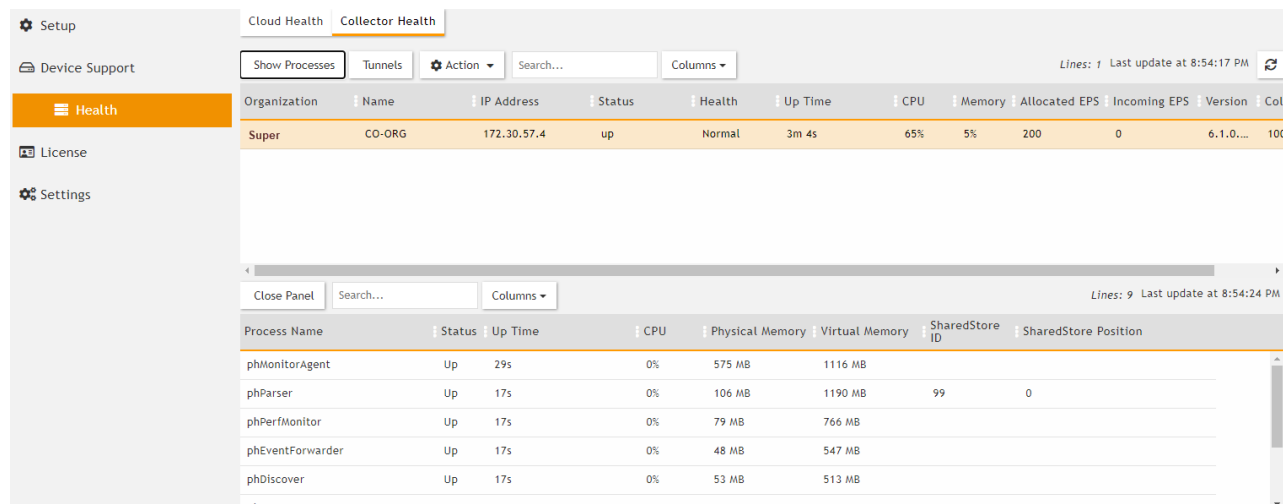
Setup

Device Support

Health

License

Settings

Cloud Health | Collector Health

Show Processes | Tunnels | Action | Search... | Columns

Lines: 1 Last update at 8:54:17 PM

| Organization | Name | IP Address | Status | Health | Up Time | CPU | Memory | Allocated EPS | Incoming EPS | Version | Col |
|---|---|---|---|---|---|---|---|---|---|---|---|
| Super | CO-ORG | 172.30.57.4 | up | Normal | 3m 4s | 65% | 5% | 200 | 0 | 6.1.0.... | 100 |

Close Panel | Search... | Columns

Lines: 9 Last update at 8:54:24 PM

| Process Name | Status | Up Time | CPU | Physical Memory | Virtual Memory | SharedStore ID | SharedStore Position |
|---|---|---|---|---|---|---|---|
| phMonitorAgent | Up | 29s | 0% | 575 MB | 1116 MB | | |
| phParser | Up | 17s | 0% | 106 MB | 1190 MB | 99 | 0 |
| phPerfMonitor | Up | 17s | 0% | 79 MB | 766 MB | | |
| phEventForwarder | Up | 17s | 0% | 48 MB | 547 MB | | |
| phDiscover | Up | 17s | 0% | 53 MB | 513 MB | | |